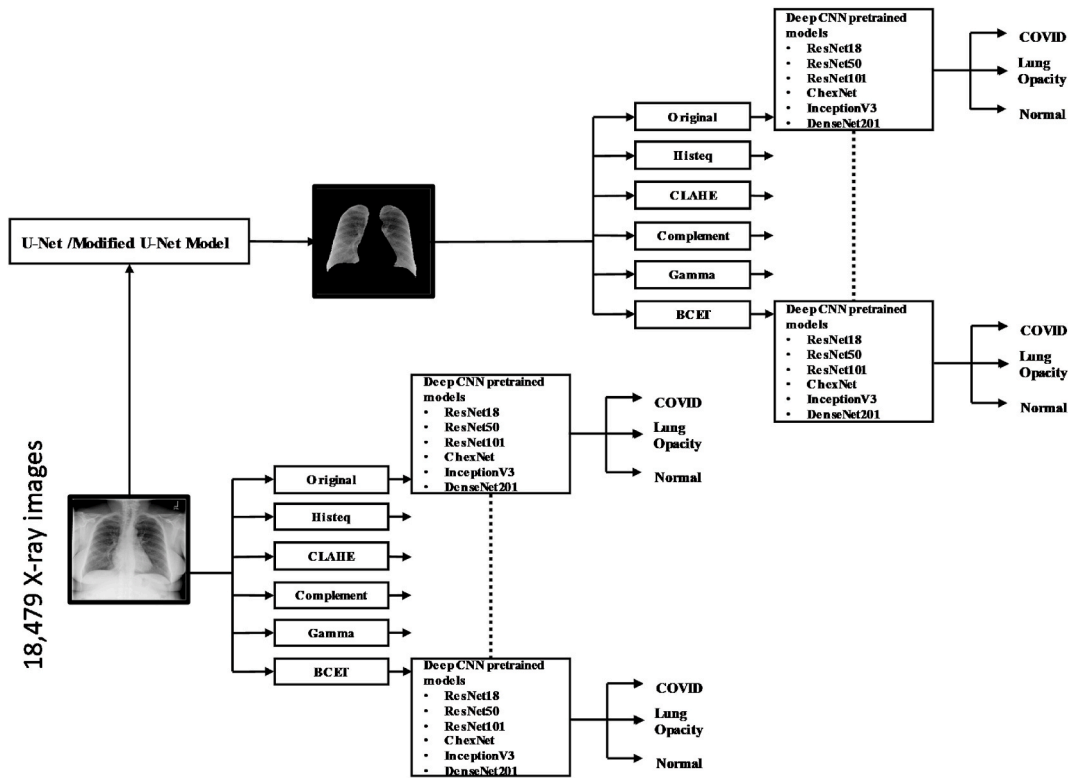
Deep CNN pretrained models
- ResNet18
- ResNet50
- ResNet101
- ChexNet
- InceptionV3
- DenseNet201

COVID
Lung Opacity
Normal

U-Net /Modified U-Net Model

Original
Histeq
CLAHE
Complement
Gamma
BCET

Deep CNN pretrained models
- ResNet18
- ResNet50
- ResNet101
- ChexNet
- InceptionV3
- DenseNet201

COVID
Lung Opacity
Normal

18,479 X-ray images

Deep CNN pretrained models
- ResNet18
- ResNet50
- ResNet101
- ChexNet
- InceptionV3
- DenseNet201

COVID
Lung Opacity
Normal

Original
Histeq
CLAHE
Complement
Gamma
BCET

Deep CNN pretrained models
- ResNet18
- ResNet50
- ResNet101
- ChexNet
- InceptionV3
- DenseNet201

COVID
Lung Opacity
Normal